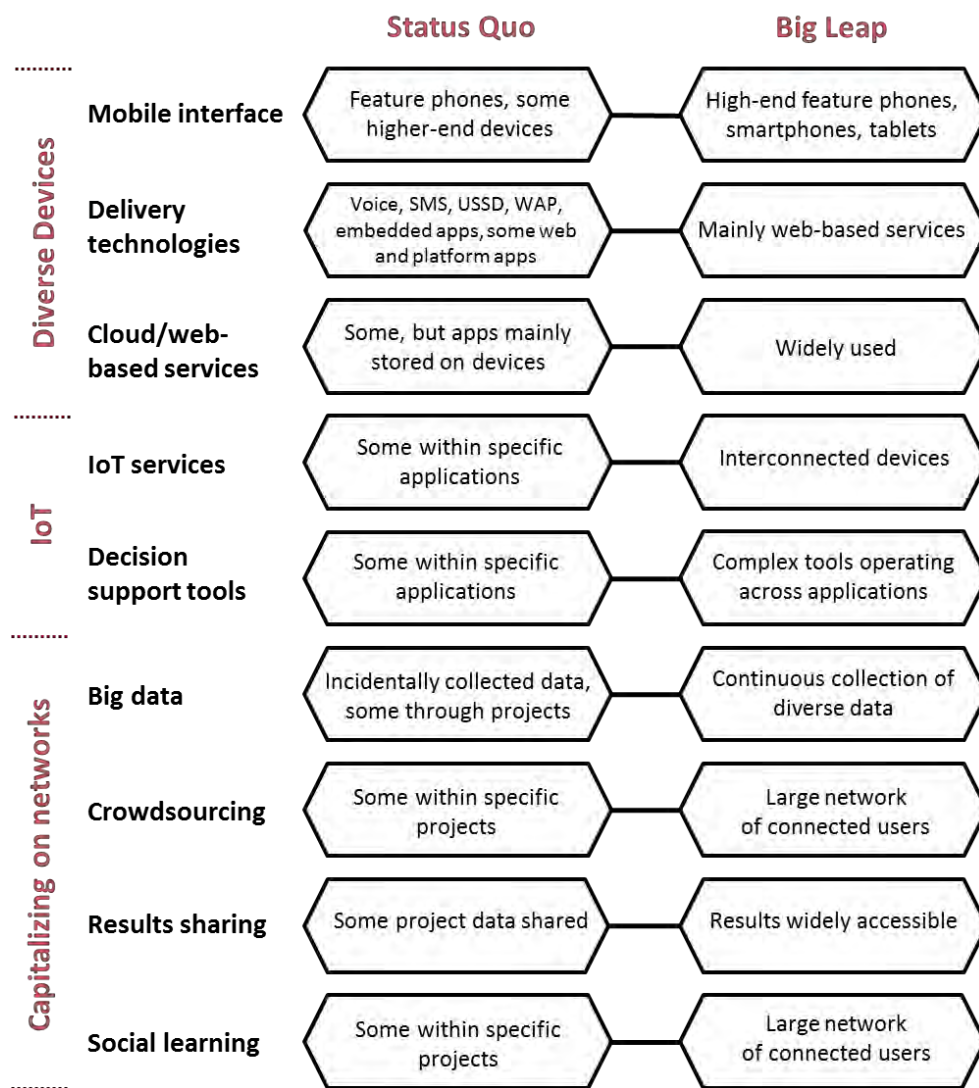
Status Quo

Big Leap

Diverse Devices

Mobile interface

Feature phones, some higher-end devices

High-end feature phones, smartphones, tablets

Delivery technologies

Voice, SMS, USSD, WAP, embedded apps, some web and platform apps

Mainly web-based services

Cloud/web-based services

Some, but apps mainly stored on devices

Widely used

IoT

IoT services

Some within specific applications

Interconnected devices

Decision support tools

Some within specific applications

Complex tools operating across applications

Capitalizing on networks

Big data

Incidentally collected data, some through projects

Continuous collection of diverse data

Crowdsourcing

Some within specific projects

Large network of connected users

Results sharing

Some project data shared

Results widely accessible

Social learning

Some within specific projects

Large network of connected users